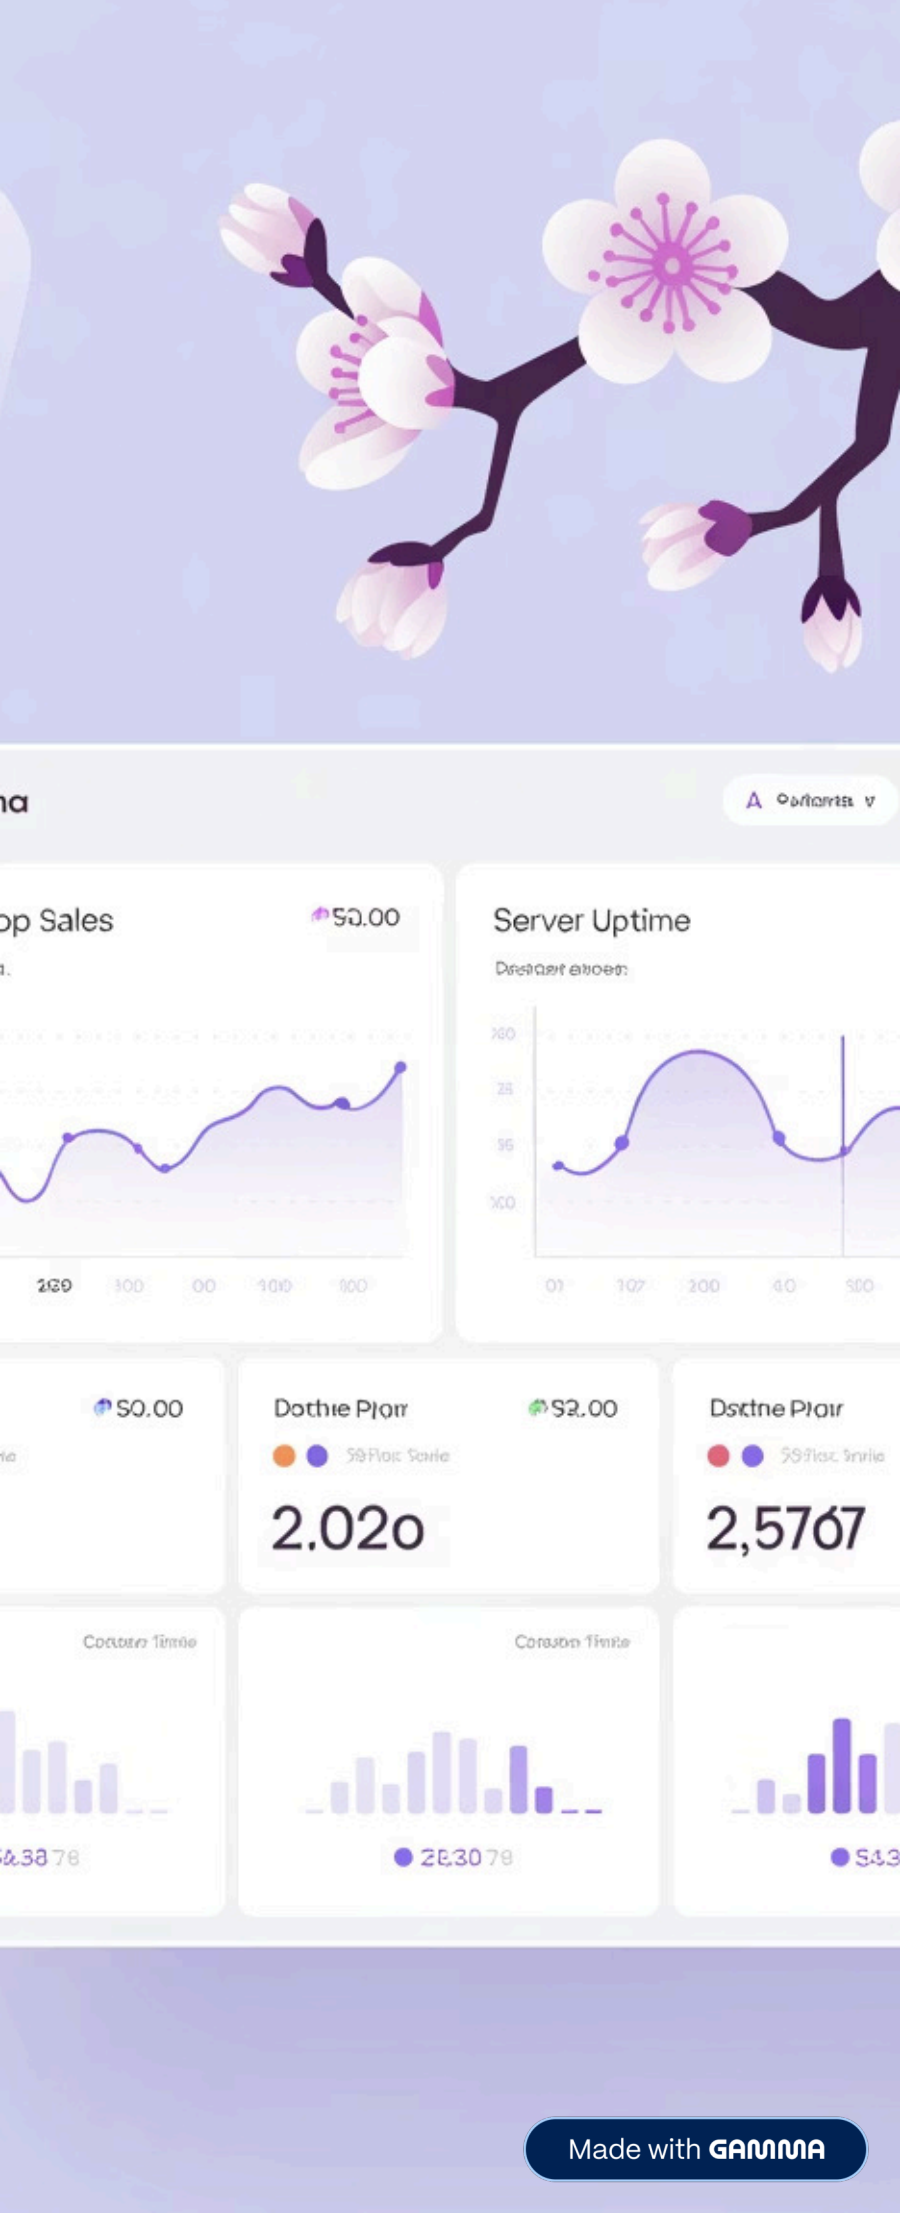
na

Oorlomts v

op Sales

$50.00

2.80 300 00 1010 800

Server Uptime

Dresnet eroem

360 25 56 300

01 107 200 40 500

$0.00

Dothe Plorr

$2.00

2.020

Dsxtne Plorr

2,5767

Corouro Tinne

5.38 78

Coruson Tinne

2830 78

$43

Made with GAMMA